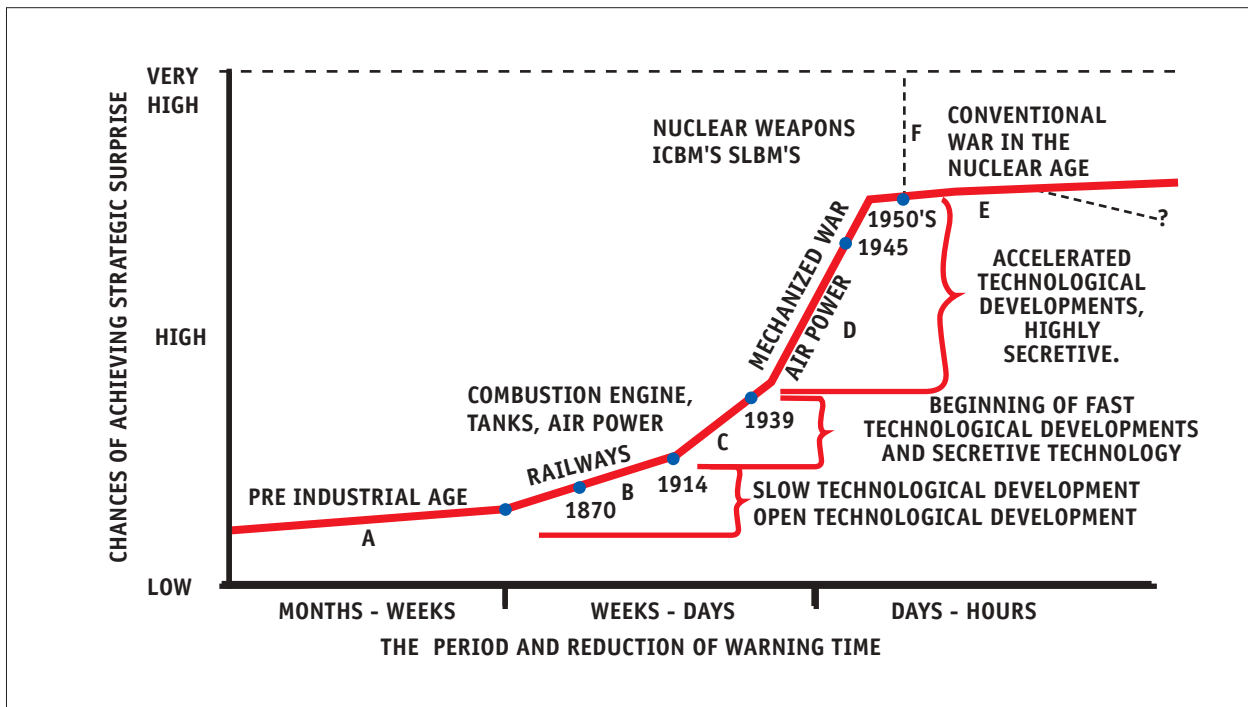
CHANCES OF ACHIEVING STRATEGIC SURPRISE

VERY HIGH

HIGH

LOW

NUCLEAR WEAPONS ICBM'S SLBM'S

F

CONVENTIONAL WAR IN THE NUCLEAR AGE

1950'S

E

?

MECHANIZED WAR

1945

AIR POWER

D

ACCELERATED TECHNOLOGICAL DEVELOPMENTS, HIGHLY SECRETIVE.

COMBUSTION ENGINE, TANKS, AIR POWER

1939

C

BEGINNING OF FAST TECHNOLOGICAL DEVELOPMENTS AND SECRETIVE TECHNOLOGY

RAILWAYS

1914

B

1870

PRE INDUSTRIAL AGE

A

SLOW TECHNOLOGICAL DEVELOPMENT OPEN TECHNOLOGICAL DEVELOPMENT

MONTHS - WEEKS

WEEKS - DAYS

DAYS - HOURS

THE PERIOD AND REDUCTION OF WARNING TIME